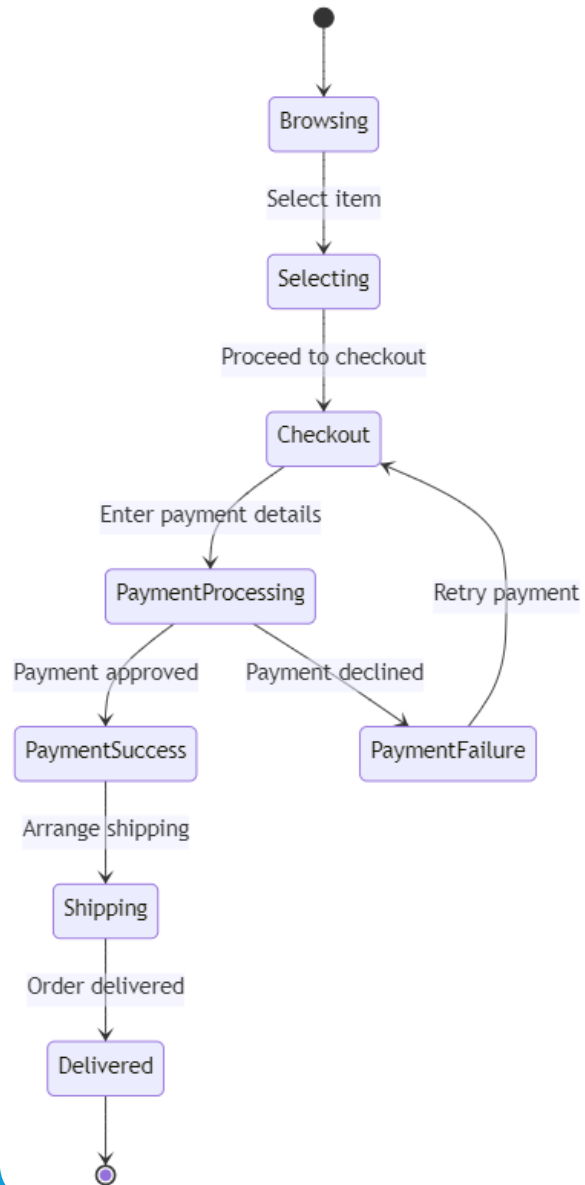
Browsing

Select item

Selecting

Proceed to checkout

Checkout

Enter payment details

Retry payment

PaymentProcessing

Payment approved

Payment declined

PaymentSuccess

PaymentFailure

Arrange shipping

Shipping

Order delivered

Delivered